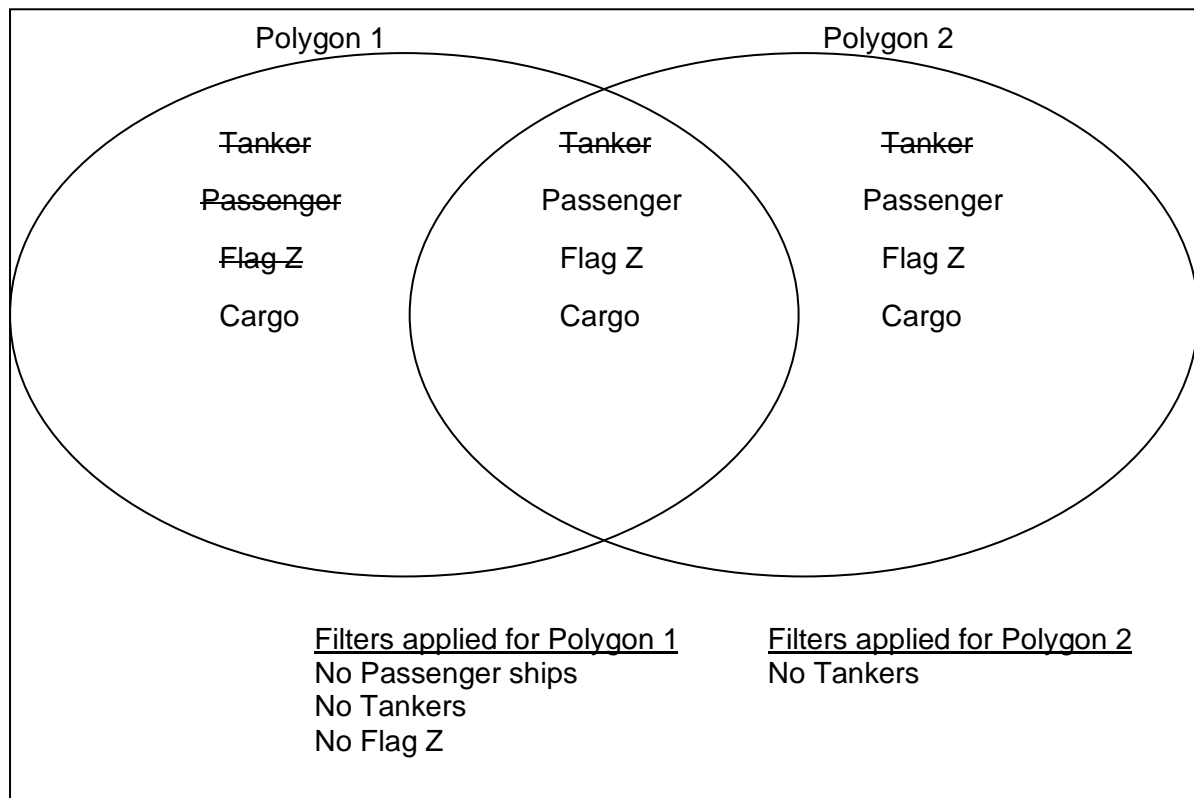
Polygon 1

Polygon 2

~~Tanker~~
~~Passenger~~
~~Flag Z~~
Cargo

~~Tanker~~
Passenger
Flag Z
Cargo

~~Tanker~~
Passenger
Flag Z
Cargo

Filters applied for Polygon 1
No Passenger ships
No Tankers
No Flag Z

Filters applied for Polygon 2
No Tankers